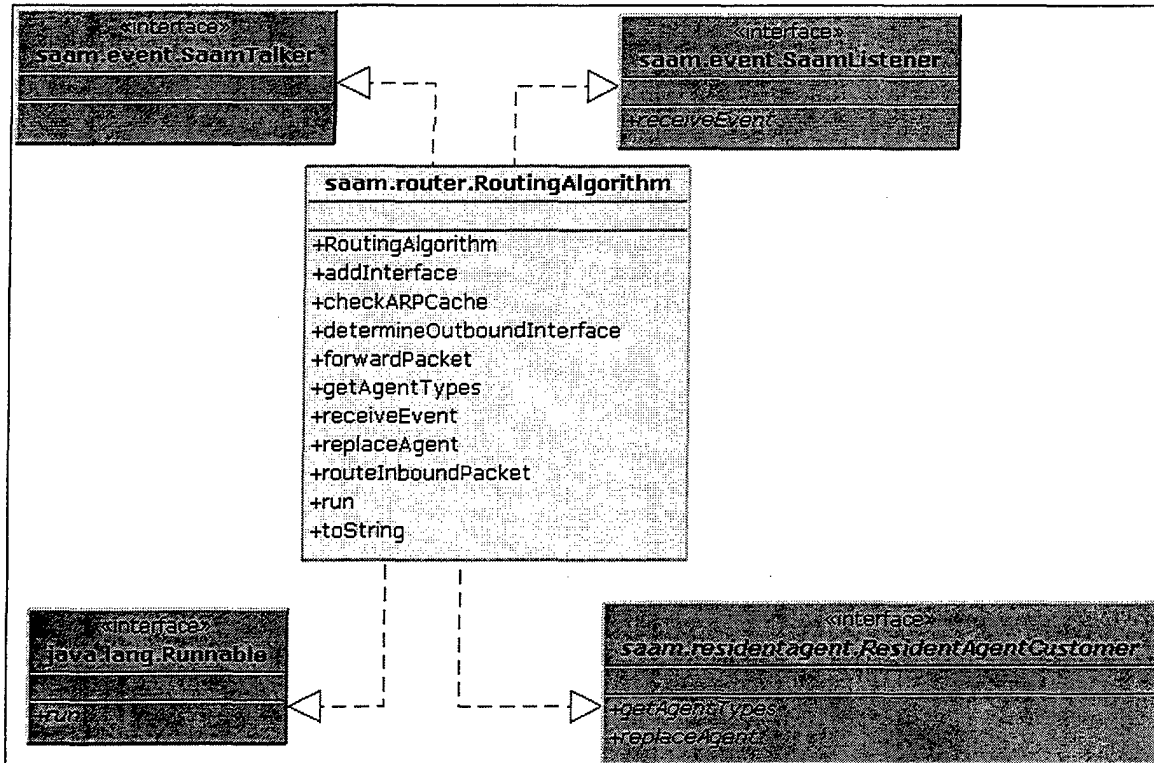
«interface»
saam.event.SaamTalker

«interface»
saam.event.SaamListener

+receiveEvent

saam.router.RoutingAlgorithm

+RoutingAlgorithm
+addInterface
+checkARPCache
+determineOutboundInterface
+forwardPacket
+getAgentTypes
+receiveEvent
+replaceAgent
+routeInboundPacket
+run
+toString

«interface»
java.lang.Runnable

+run

«interface»
saam.residentagent.ResidentAgentCustomer

+getAgentTypes
+replaceAgent